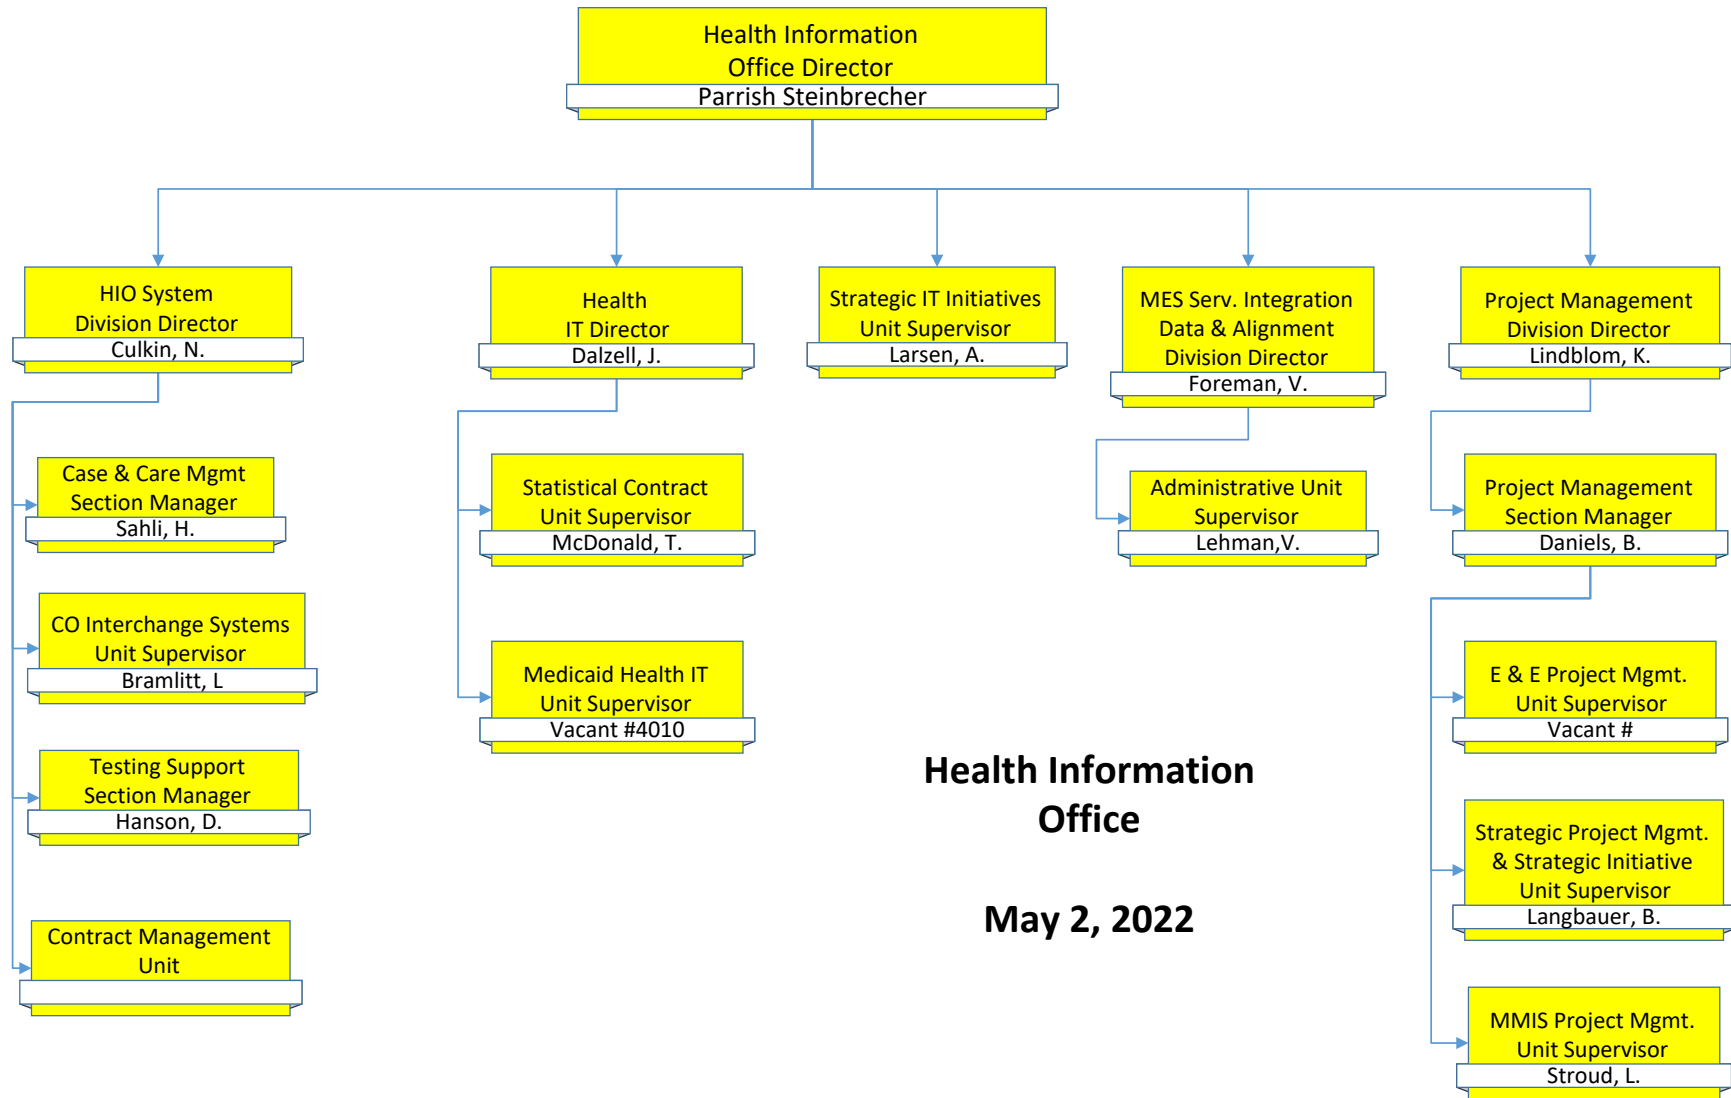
Health Information Office Director
Parrish Steinbrecher

HIO System Division Director
Culkin, N.

Case & Care Mgmt Section Manager
Sahli, H.

CO Interchange Systems Unit Supervisor
Bramlitt, L

Testing Support Section Manager
Hanson, D.

Contract Management Unit

Health IT Director
Dalzell, J.

Statistical Contract Unit Supervisor
McDonald, T.

Medicaid Health IT Unit Supervisor
Vacant #4010

Strategic IT Initiatives Unit Supervisor
Larsen, A.

MES Serv. Integration Data & Alignment Division Director
Foreman, V.

Administrative Unit Supervisor
Lehman,V.

Project Management Division Director
Lindblom, K.

Project Management Section Manager
Daniels, B.

E & E Project Mgmt. Unit Supervisor
Vacant #

Strategic Project Mgmt. & Strategic Initiative Unit Supervisor
Langbauer, B.

MMIS Project Mgmt. Unit Supervisor
Stroud, L.

Health Information Office

May 2, 2022